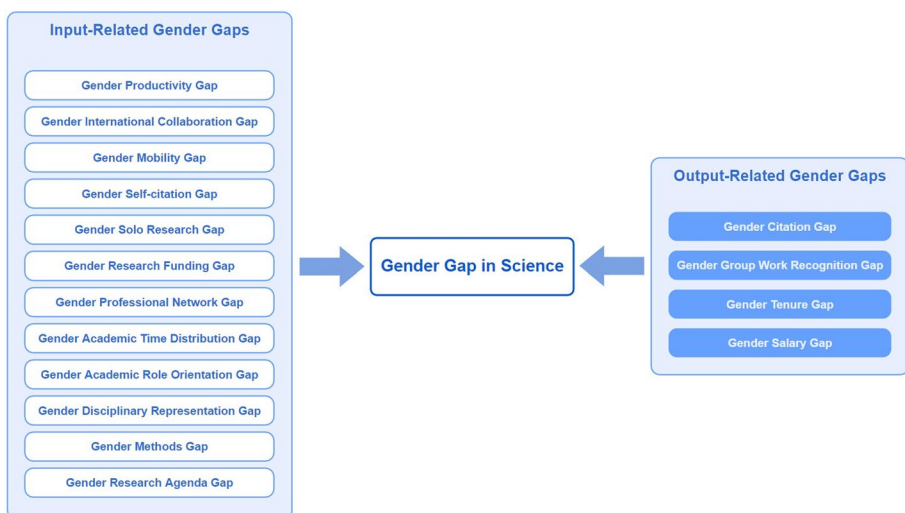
Input-Related Gender Gaps

Gender Productivity Gap

Gender International Collaboration Gap

Gender Mobility Gap

Gender Self-citation Gap

Gender Solo Research Gap

Gender Research Funding Gap

Gender Professional Network Gap

Gender Academic Time Distribution Gap

Gender Academic Role Orientation Gap

Gender Disciplinary Representation Gap

Gender Methods Gap

Gender Research Agenda Gap

Gender Gap in Science

Output-Related Gender Gaps

Gender Citation Gap

Gender Group Work Recognition Gap

Gender Tenure Gap

Gender Salary Gap